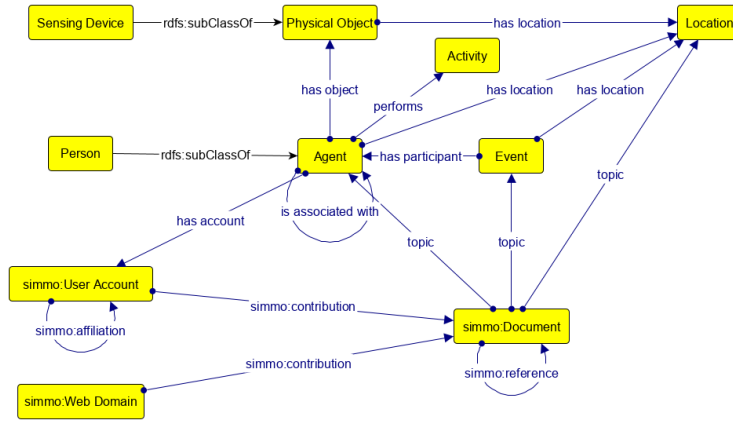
Sensing Device
rdfs:subClassOf
Physical Object
has location
Location
Activity
has object
performs
has location
has location
Person
rdfs:subClassOf
Agent
has participant
Event
is associated with
topic
has account
topic
topic
simmo:User Account
simmo:contribution
simmo:Document
simmo:affiliation
simmo:contribution
simmo:reference
simmo:Web Domain